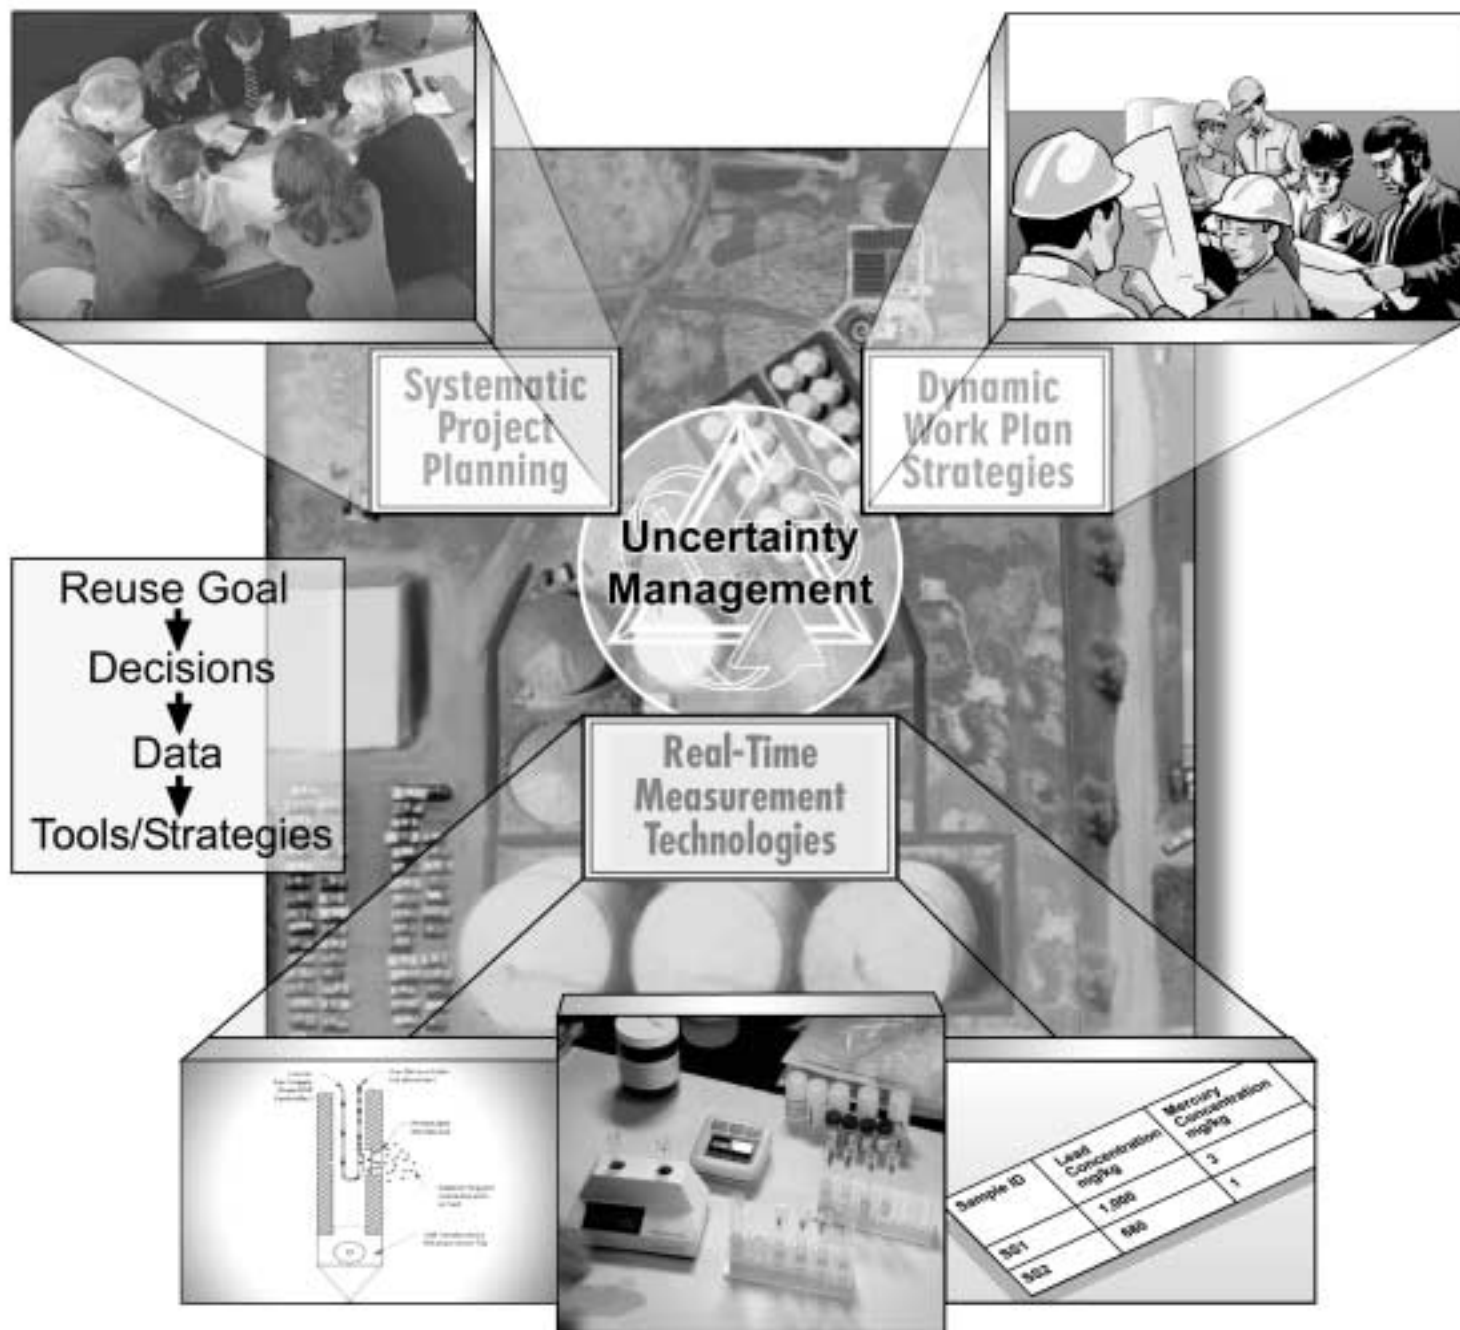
Systematic Project Planning

Dynamic Work Plan Strategies

Uncertainty Management

Reuse Goal
Decisions
Data
Tools/Strategies

Real-Time Measurement Technologies

| Sample ID | Lead Concentration mg/kg | Mercury Concentration mg/kg |
|---|---|---|
| 501 | 1,000 | 3 |
| 502 | 686 | 1 |